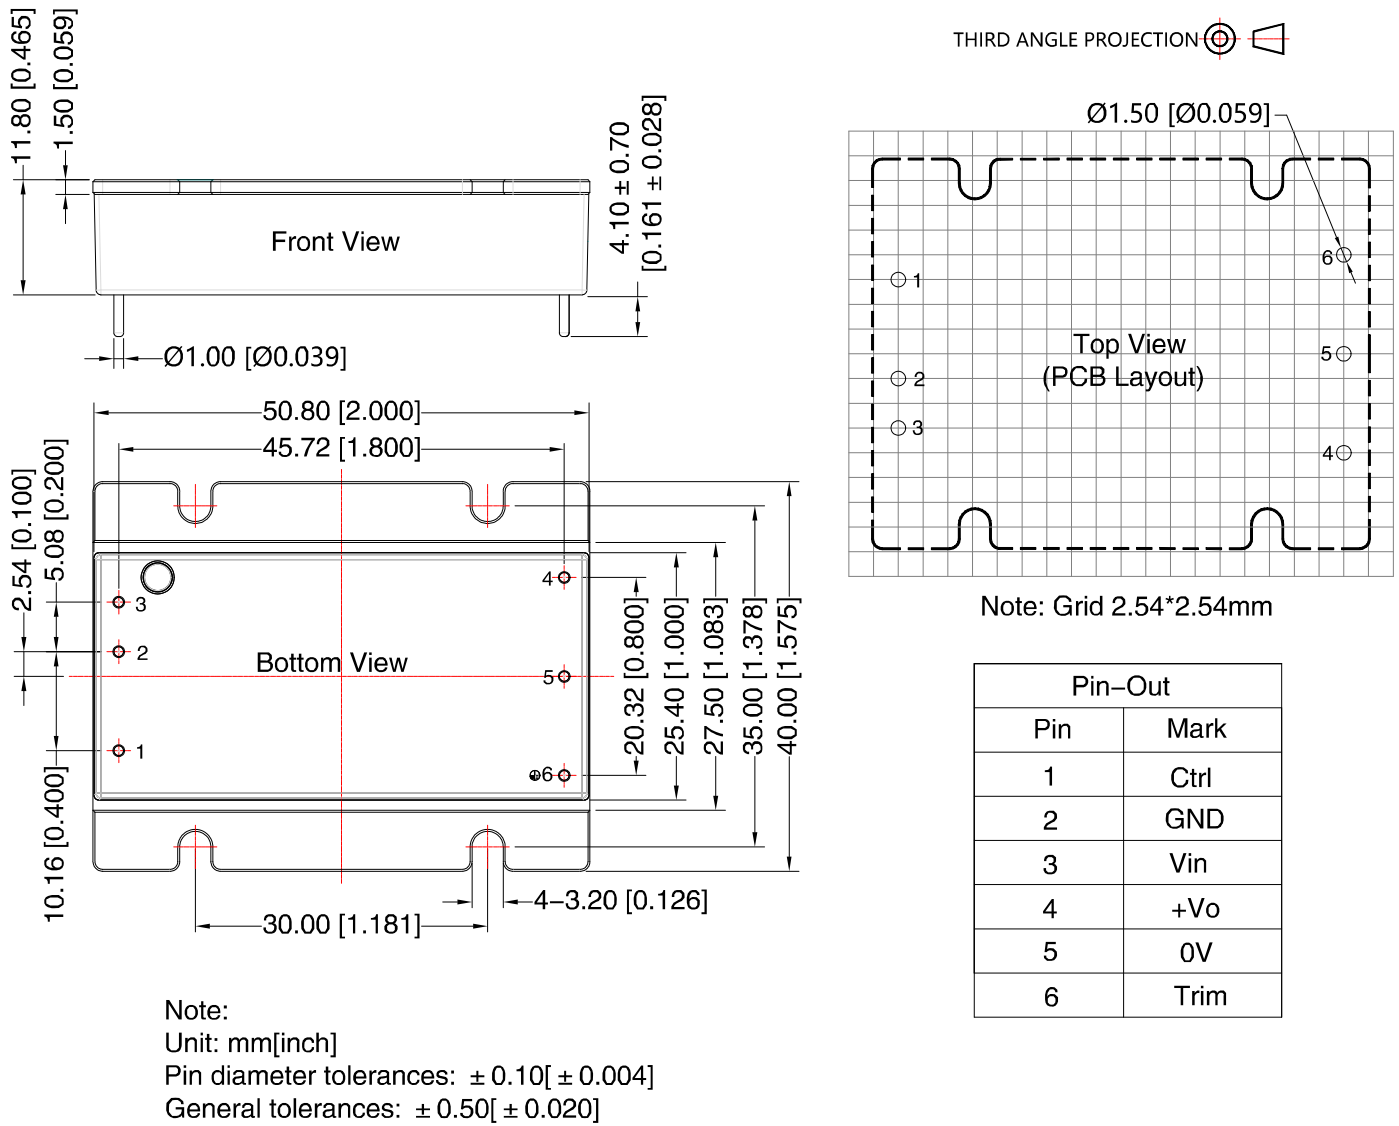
THIRD ANGLE PROJECTION

11.80 [0.465]
1.50 [0.059]

Front View

4.10 ± 0.70
[0.161 ± 0.028]

Ø1.00 [Ø0.039]

Ø1.50 [Ø0.059]

1
2
3
6
5
4

Top View
(PCB Layout)

Note: Grid 2.54*2.54mm

50.80 [2.000]
45.72 [1.800]

2.54 [0.100]
5.08 [0.200]

3
2
1
4
5
6

Bottom View

20.32 [0.800]
25.40 [1.000]
27.50 [1.083]
35.00 [1.378]
40.00 [1.575]

10.16 [0.400]

4–3.20 [0.126]

30.00 [1.181]

| Pin–Out | |
|---|---|
| Pin | Mark |
| 1 | Ctrl |
| 2 | GND |
| 3 | Vin |
| 4 | +Vo |
| 5 | 0V |
| 6 | Trim |

Note:
Unit: mm[inch]
Pin diameter tolerances: ± 0.10[ ± 0.004]
General tolerances: ± 0.50[ ± 0.020]